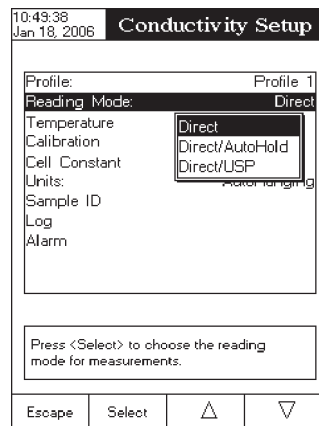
10:49:38
Jan 18, 2006

Conductivity Setup

Profile: Profile 1
Reading Mode: Direct
Temperature
Calibration
Cell Constant
Units: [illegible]
Sample ID
Log
Alarm

Direct
Direct/AutoHold
Direct/USP

Press <Select> to choose the reading mode for measurements.

Escape | Select | △ | ▽